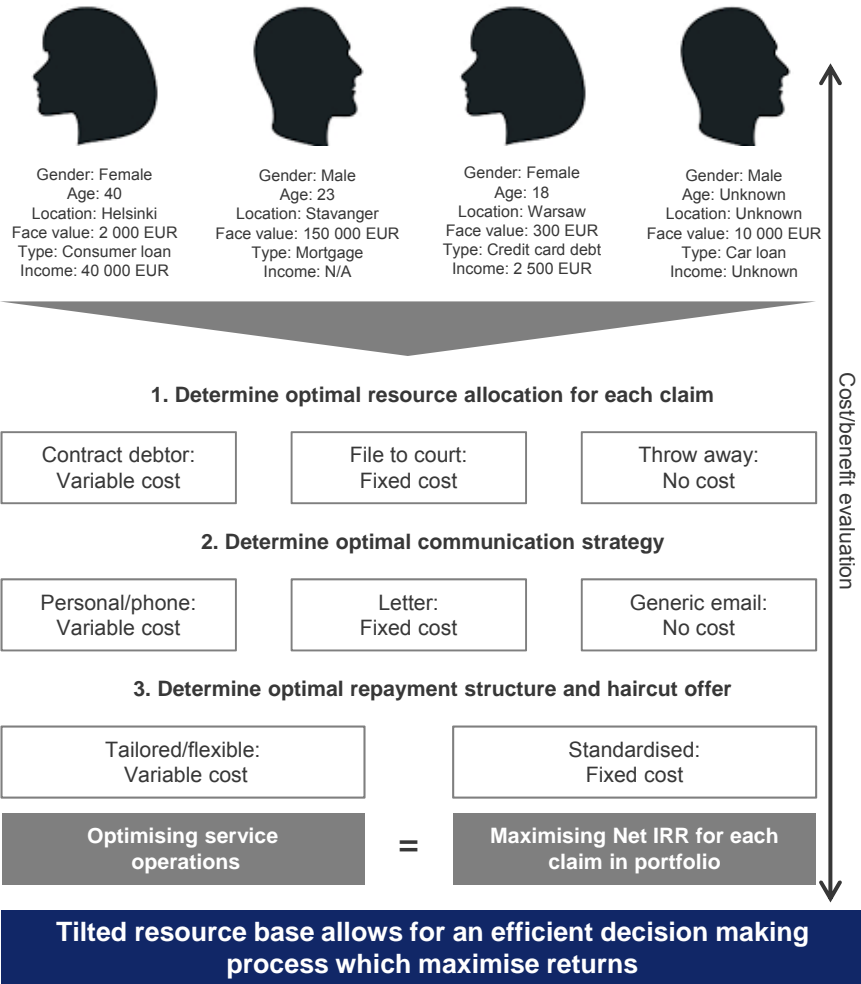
Gender: Female
Age: 40
Location: Helsinki
Face value: 2 000 EUR
Type: Consumer loan
Income: 40 000 EUR

Gender: Male
Age: 23
Location: Stavanger
Face value: 150 000 EUR
Type: Mortgage
Income: N/A

Gender: Female
Age: 18
Location: Warsaw
Face value: 300 EUR
Type: Credit card debt
Income: 2 500 EUR

Gender: Male
Age: Unknown
Location: Unknown
Face value: 10 000 EUR
Type: Car loan
Income: Unknown

1. Determine optimal resource allocation for each claim

Contract debtor: Variable cost

File to court: Fixed cost

Throw away: No cost

2. Determine optimal communication strategy

Personal/phone: Variable cost

Letter: Fixed cost

Generic email: No cost

3. Determine optimal repayment structure and haircut offer

Tailored/flexible: Variable cost

Standardised: Fixed cost

Optimising service operations

=

Maximising Net IRR for each claim in portfolio

Cost/benefit evaluation

Tilted resource base allows for an efficient decision making process which maximise returns